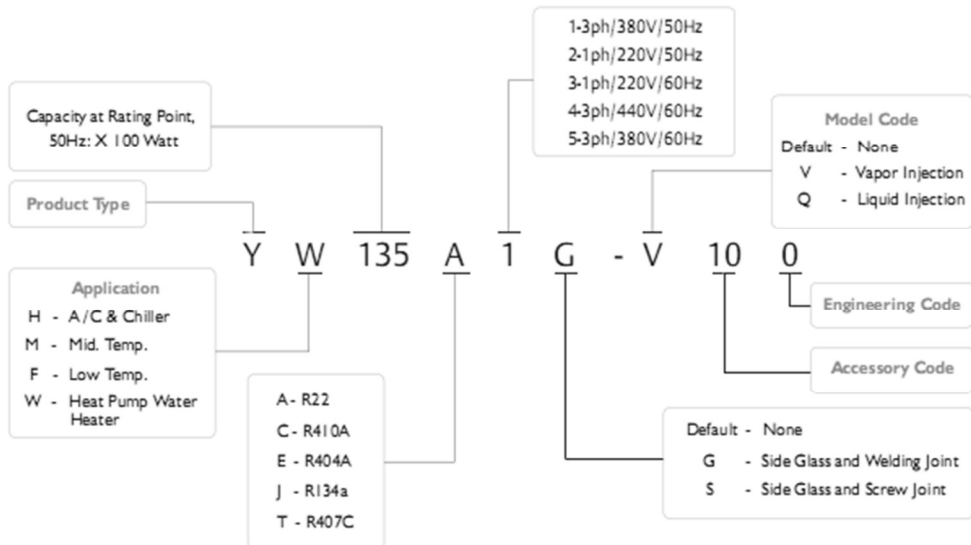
1-3ph/380V/50Hz
2-1ph/220V/50Hz
3-1ph/220V/60Hz
4-3ph/440V/60Hz
5-3ph/380V/60Hz

Capacity at Rating Point, 50Hz: X 100 Watt

Model Code
Default - None
V - Vapor Injection
Q - Liquid Injection

Product Type

Y W 135 A 1 G - V 10 0

Application
H - A/C & Chiller
M - Mid. Temp.
F - Low Temp.
W - Heat Pump Water Heater

Engineering Code

Accessory Code

A - R22
C - R410A
E - R404A
J - R134a
T - R407C

Default - None
G - Side Glass and Welding Joint
S - Side Glass and Screw Joint